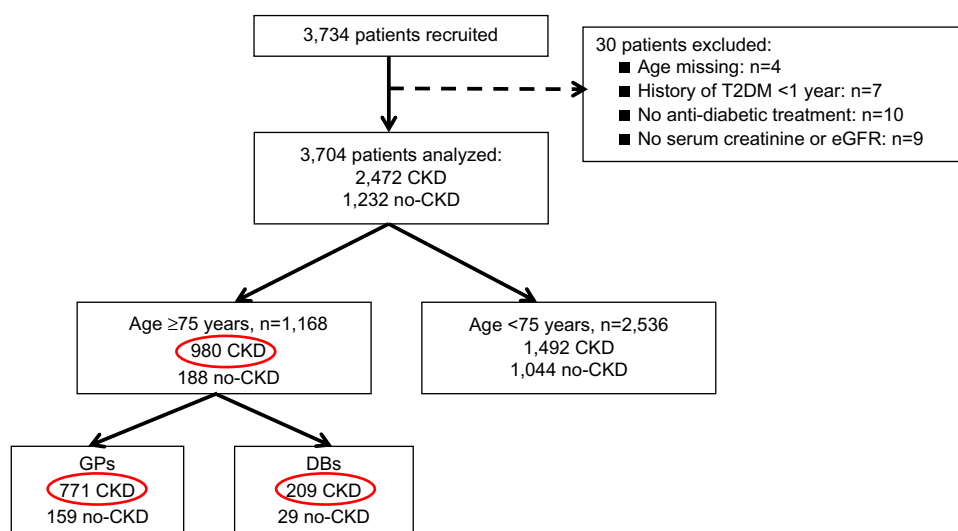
3,734 patients recruited

30 patients excluded:
Age missing: n=4
History of T2DM <1 year: n=7
No anti-diabetic treatment: n=10
No serum creatinine or eGFR: n=9

3,704 patients analyzed:
2,472 CKD
1,232 no-CKD

Age ≥75 years, n=1,168
980 CKD
188 no-CKD

Age <75 years, n=2,536
1,492 CKD
1,044 no-CKD

GPs
771 CKD
159 no-CKD

DBs
209 CKD
29 no-CKD